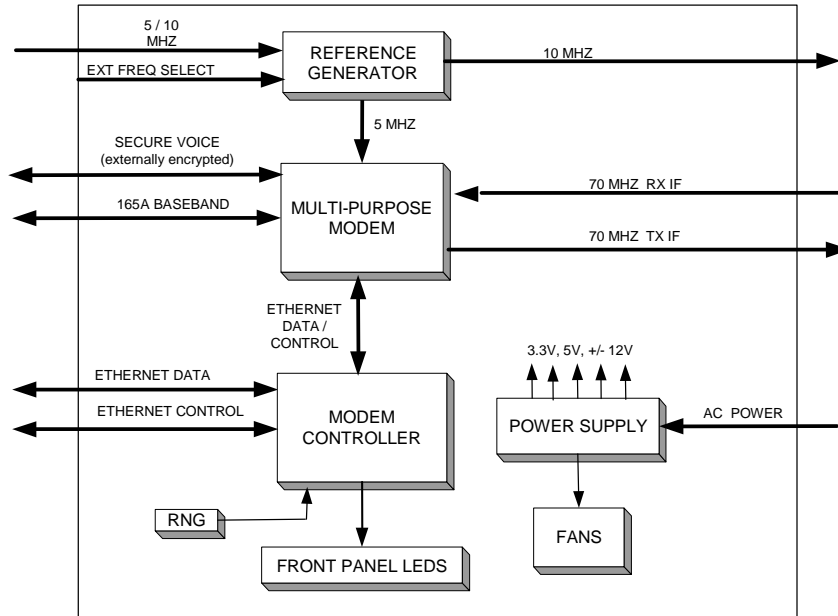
5 / 10
MHZ

EXT FREQ SELECT

REFERENCE
GENERATOR

10 MHZ

5 MHZ

SECURE VOICE
(externally encrypted)

165A BASEBAND

MULTI-PURPOSE
MODEM

70 MHZ RX IF

70 MHZ TX IF

ETHERNET
DATA /
CONTROL

3.3V, 5V, +/- 12V

ETHERNET DATA

ETHERNET CONTROL

MODEM
CONTROLLER

POWER SUPPLY

AC POWER

RNG

FANS

FRONT PANEL LEDS